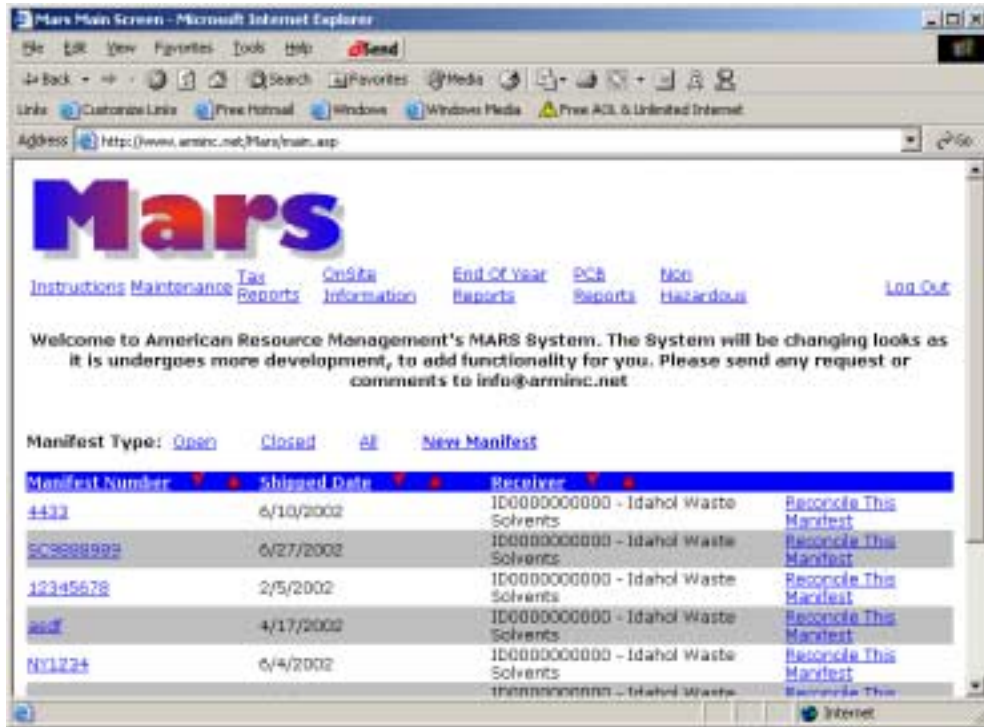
Mars Main Screen - Microsoft Internet Explorer

File Edit View Favorites Tools Help Send

Back Search Favorites Media

Links Customize Links Free Hotmail Windows Windows Media Free AOL & Unlimited Internet

Address http://www.arminc.net/Mars/main.asp Go

Mars

Instructions Maintenance Tax Reports OnSite Information End Of Year Reports PCB Reports Non Hazardous Log Out

Welcome to American Resource Management's MARS System. The System will be changing looks as it is undergoes more development, to add functionality for you. Please send any request or comments to info@arminc.net

Manifest Type: Open Closed All New Manifest

| Manifest Number | Shipped Date | Receiver | |
|---|---|---|---|
| 4433 | 6/10/2002 | ID0000000000 - Idahol Waste Solvents | Reconcile This Manifest |
| SC9888999 | 6/27/2002 | ID0000000000 - Idahol Waste Solvents | Reconcile This Manifest |
| 12345678 | 2/5/2002 | ID0000000000 - Idahol Waste Solvents | Reconcile This Manifest |
| asdf | 4/17/2002 | ID0000000000 - Idahol Waste Solvents | Reconcile This Manifest |
| NY1234 | 6/4/2002 | ID0000000000 - Idahol Waste Solvents | Reconcile This Manifest |
| | | ID0000000000 - Idahol Waste | Reconcile This |

Internet